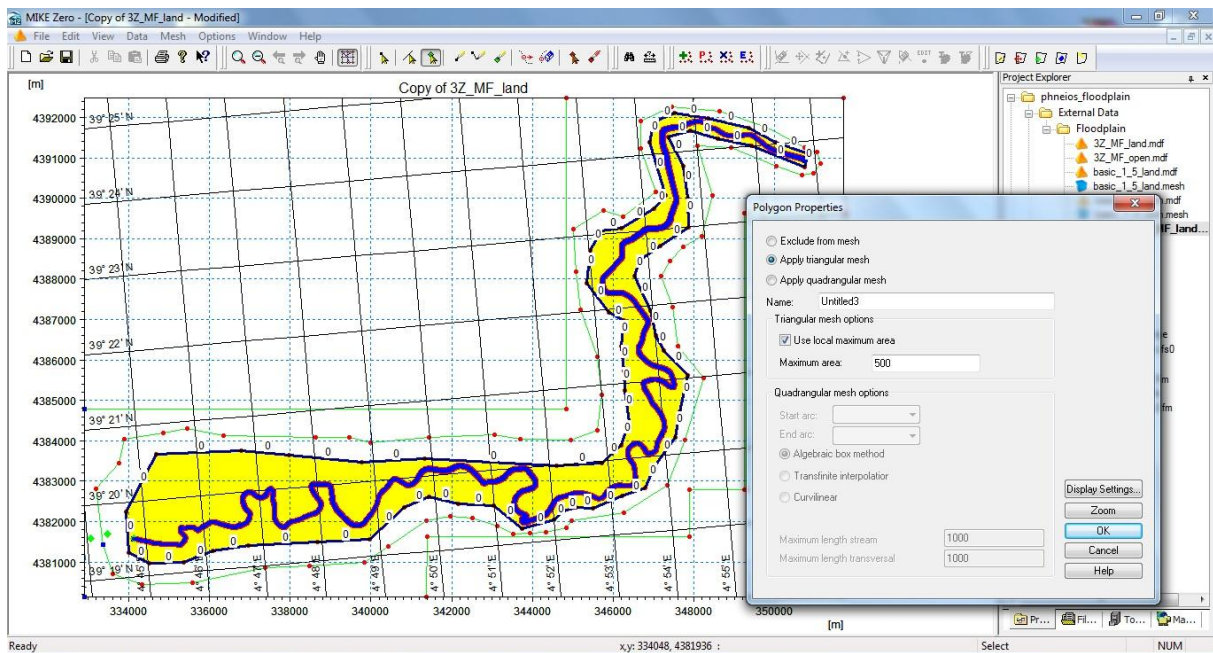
MIKE Zero - [Copy of 3Z_MF_land - Modified]

File Edit View Data Mesh Options Window Help

[m]

Copy of 3Z_MF_land

4392000
4391000
4390000
4389000
4388000
4387000
4386000
4385000
4384000
4383000
4382000
4381000

39° 25' N
39° 24' N
39° 23' N
39° 22' N
39° 21' N
39° 20' N
39° 19' N

4° 45' E
4° 46' E
4° 47' E
4° 48' E
4° 49' E
4° 50' E
4° 51' E
4° 52' E
4° 53' E
4° 54' E
4° 55' E

334000 336000 338000 340000 342000 344000 346000 348000 350000

[m]

Project Explorer

phneios_floodplain
External Data
Floodplain
3Z_MF_land.mdf
3Z_MF_open.mdf
basic_1_5_land.mdf
basic_1_5_land.mesh
.mdf
.mesh
F_land...

Polygon Properties

Exclude from mesh
Apply triangular mesh
Apply quadrangular mesh

Name: Untitled3

Triangular mesh options
Use local maximum area
Maximum area: 500

Quadrangular mesh options
Start arc:
End arc:
Algebraic box method
Transfinite interpolator
Curvilinear

Maximum length stream 1000
Maximum length transversal 1000

Display Settings...
Zoom
OK
Cancel
Help

Pr... Fil... To... Ma...

Ready
x,y: 334048, 4381936 :
Select
NUM